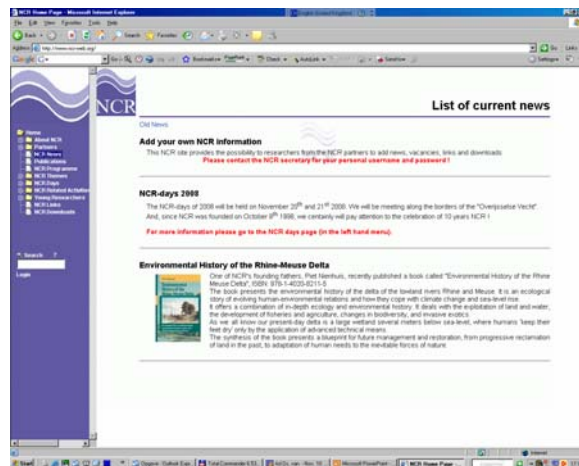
NCR Home Page - Microsoft Internet Explorer

File Edit View Favorites Tools Help

Back

Search Favorites

Address http://www.ncr-web.org/

Google

Go Links

Settings

NCR

List of current news

Home
About NCR
Partners
NCR News
Publications
NCR Programme
NCR Themes
NCR Days
NCR Related Activities
Young Researchers
NCR Links
NCR Downloads

Search ?

Login

Old News

Add your own NCR information

This NCR site provides the possibility to researchers from the NCR partners to add news, vacancies, links and downloads.

Please contact the NCR secretary for your personal username and password !

NCR-days 2008

The NCR-days of 2008 will be held on November 20$^{th}$ and 21$^{st}$ 2008. We will be meeting along the borders of the "Overijsselse Vecht". And, since NCR was founded on October 8$^{th}$ 1998, we certainly will pay attention to the celebration of 10 years NCR !

For more information please go to the NCR days page (in the left hand menu).

Environmental History of the Rhine-Meuse Delta

One of NCR's founding fathers, Piet Nienhuis, recently published a book called "Environmental History of the Rhine Meuse Delta", ISBN: 978-1-4020-8211-5

The book presents the environmental history of the delta of the lowland rivers Rhine and Meuse. It is an ecological story of evolving human-environmental relations and how they cope with climate change and sea-level rise.

It offers a combination of in-depth ecology and environmental history. It deals with the exploitation of land and water, the development of fisheries and agriculture, changes in biodiversity, and invasive exotics.

As we all know our present-day delta is a large wetland several meters below sea-level, where humans 'keep their feet dry' only by the application of advanced technical means.

The synthesis of the book presents a blueprint for future management and restoration, from progressive reclamation of land in the past, to adaptation of human needs to the inevitable forces of nature.

Internet

Start

NCR Home Page